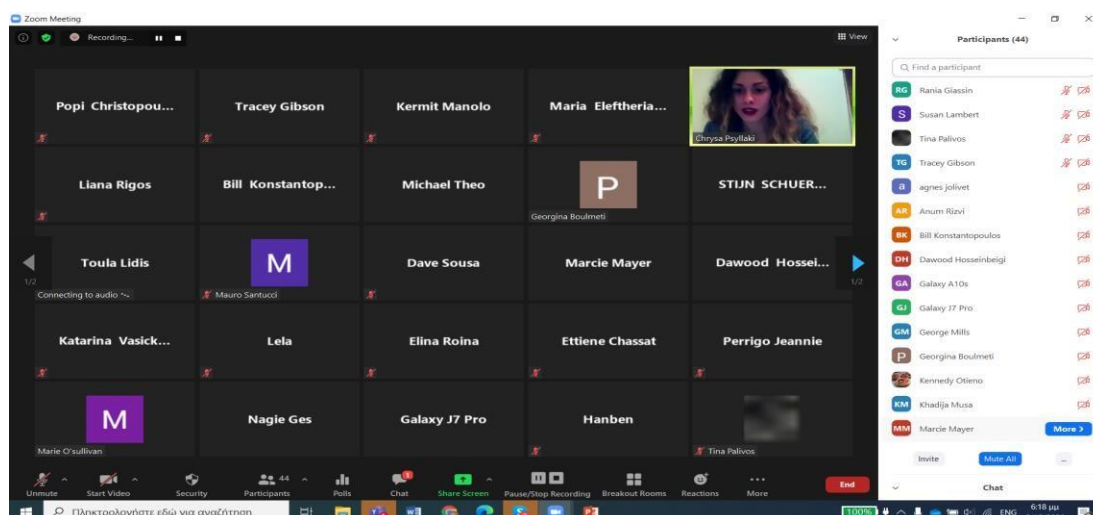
Zoom Meeting

Recording...

View

Popi Christopou...

Tracey Gibson

Kermit Manolo

Maria Eleftheria...

Chrysa Psyllaki

Liana Rigos

Bill Konstantop...

Michael Theo

P

Georgina Boulmeti

STIJN SCHUER...

1/2

Toula Lidis

Connecting to audio

M

Mauro Santucci

Dave Sousa

Marcie Mayer

Dawood Hossei...

1/2

Katarina Vasick...

Lela

Elina Roina

Ettiene Chassat

Perrigo Jeannie

M

Marie O'sullivan

Nagie Ges

Galaxy J7 Pro

Hanben

Tina Palivos

Unmute

Start Video

Security

44

Participants

Polls

Chat

Share Screen

Pause/Stop Recording

Breakout Rooms

Reactions

More

End

Participants (44)

Find a participant

RG Rania Giassin

S Susan Lambert

Tina Palivos

TG Tracey Gibson

a agnes jolivet

AR Anum Rizvi

BK Bill Konstantopoulos

DH Dawood Hosseinbeigi

GA Galaxy A10s

GJ Galaxy J7 Pro

GM George Mills

P Georgina Boulmeti

Kennedy Otieno

KM Khadija Musa

MM Marcie Mayer

More

Invite

Mute All

...

Chat

Πληκτρολογήστε εδώ για αναζήτηση

100%

ENG

6:18 μμ